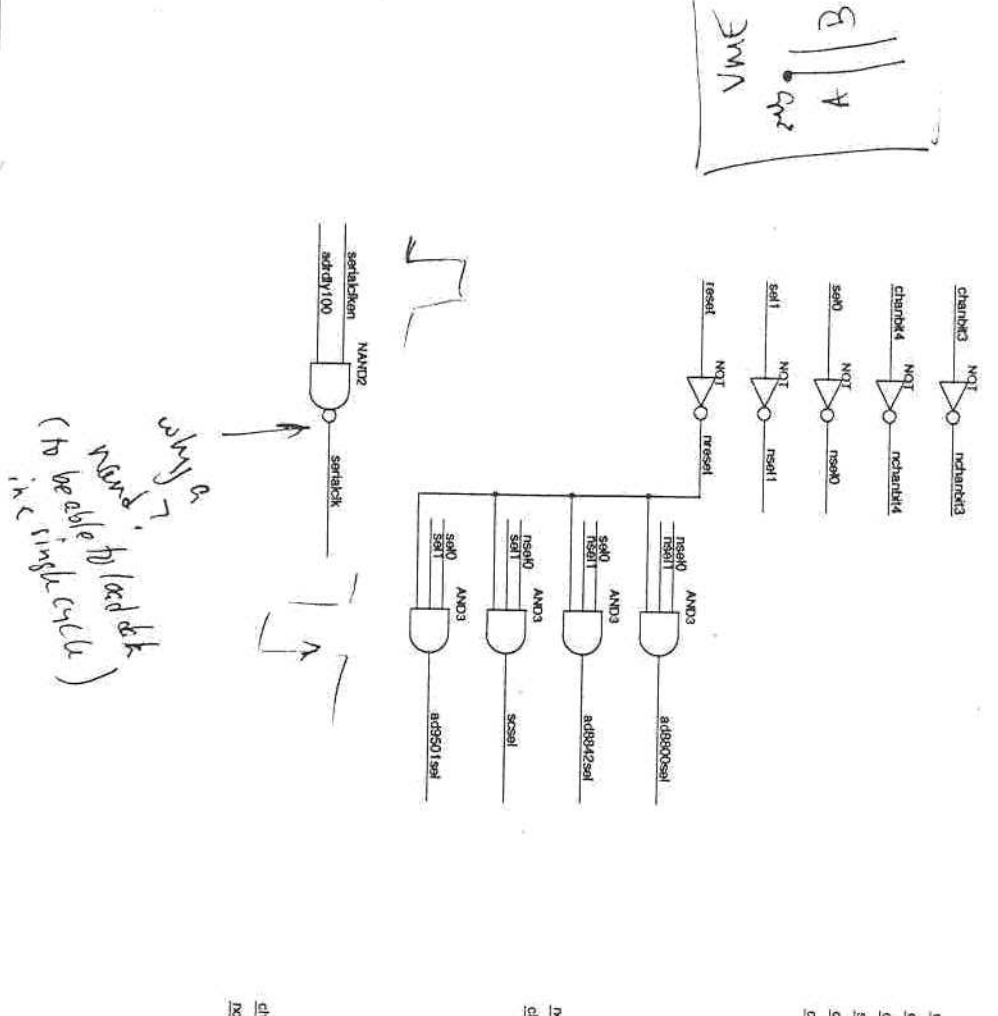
VME
A || B

chanbit3
NOT
nchanbit3

chanbit4
NOT
nchanbit4

sel0
NOT
nsel0

sel1
NOT
nsel1

reset
NOT
nreset

nsel0
nsel1
AND3
ad6800sel

sel0
nsel1
AND3
ad8842sel

nsel0
sel1
AND3
scsel

sel0
sel1
AND3
ad9501sel

serialcken
adrdy100
NAND2
serialck

why a nand?
(to be able to load clk in a single cycle)

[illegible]